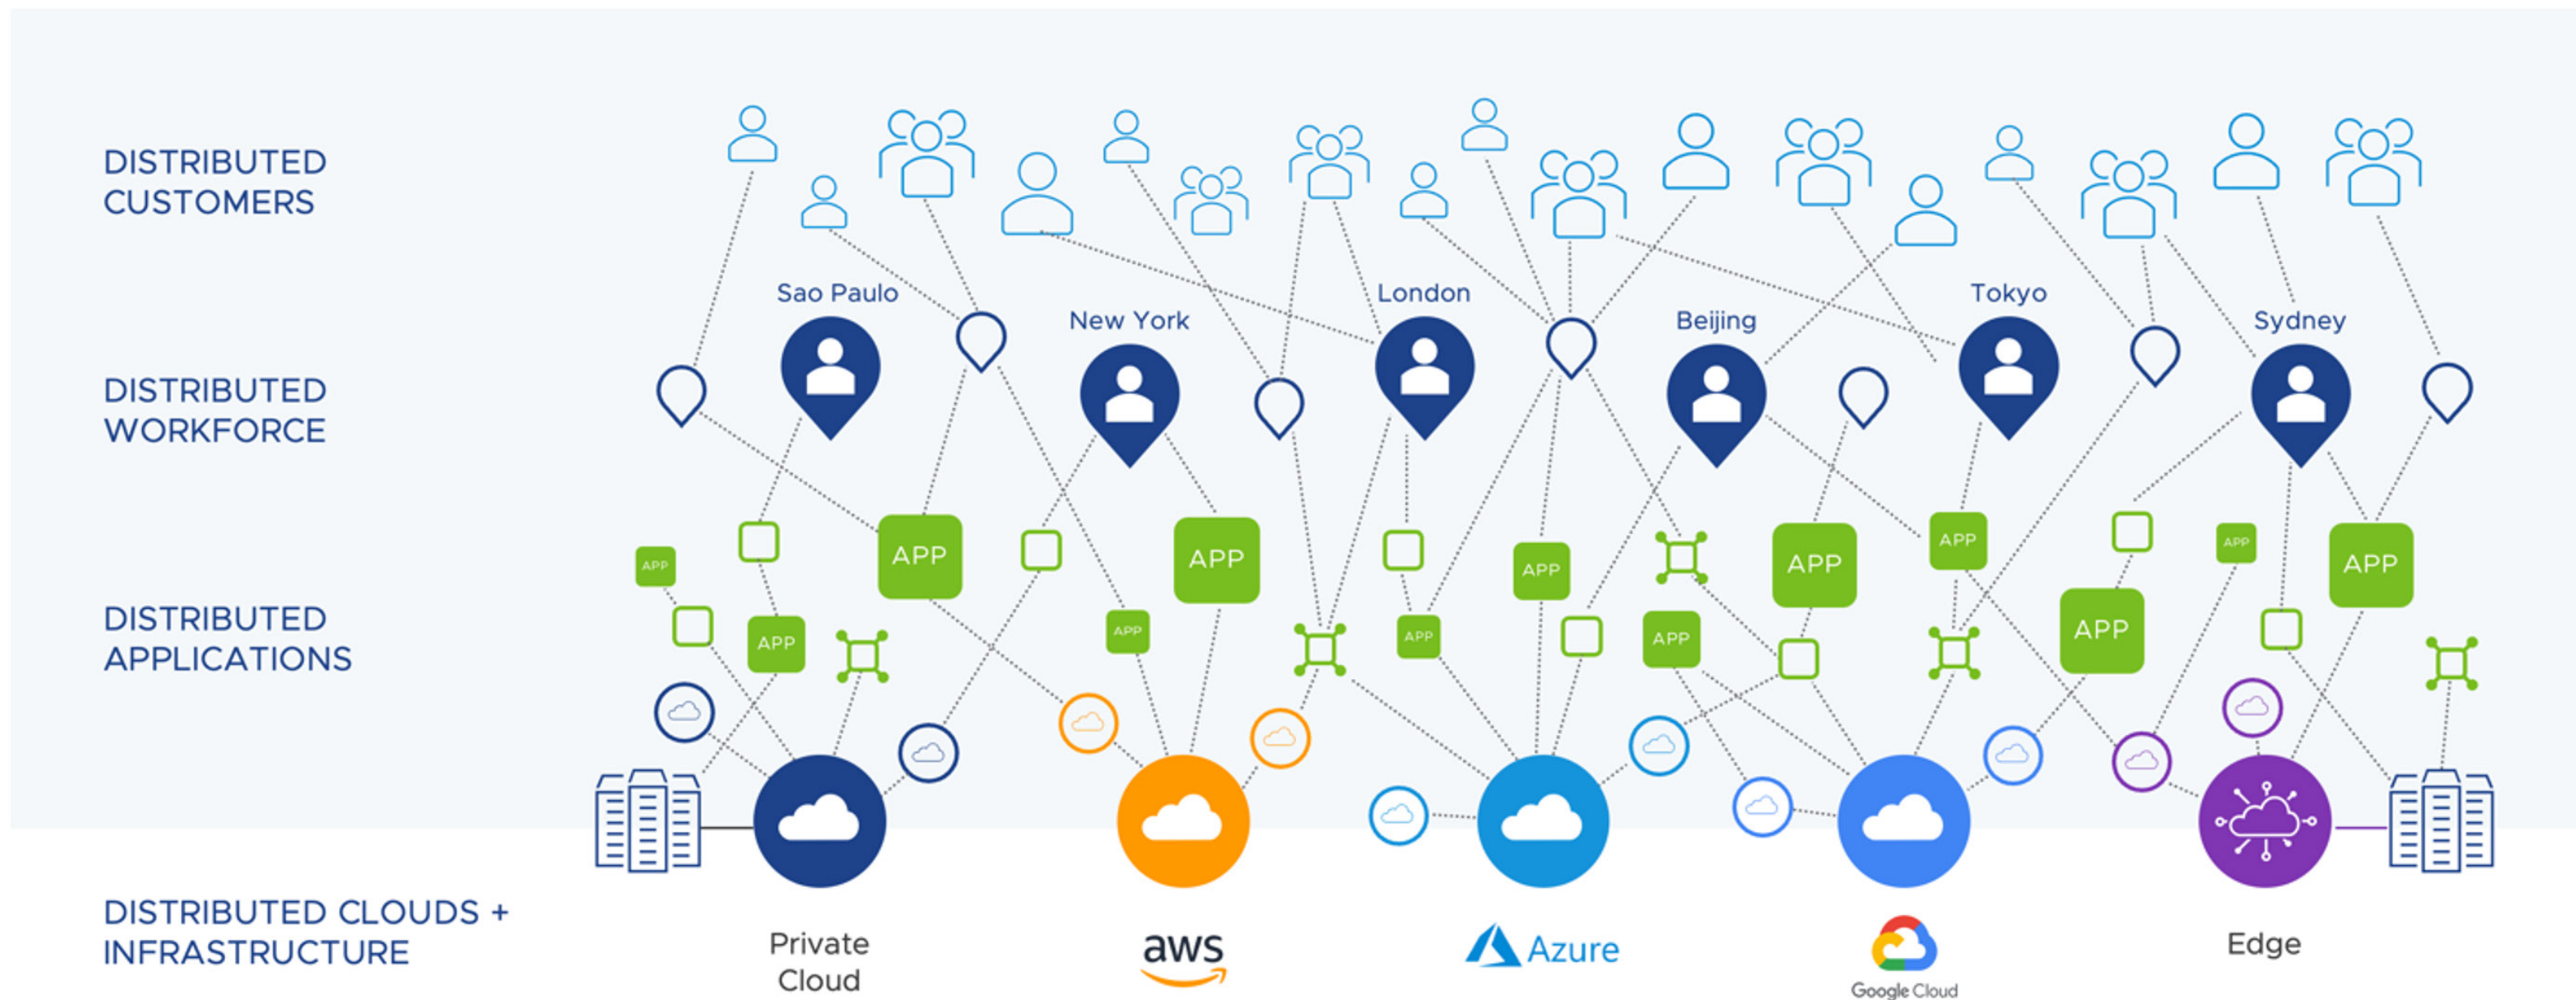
DISTRIBUTED CUSTOMERS

DISTRIBUTED WORKFORCE

DISTRIBUTED APPLICATIONS

DISTRIBUTED CLOUDS + INFRASTRUCTURE

Sao Paulo
New York
London
Beijing
Tokyo
Sydney

APP APP APP APP APP APP APP APP APP APP APP APP APP APP APP

Private Cloud
aws
Azure
Google Cloud
Edge